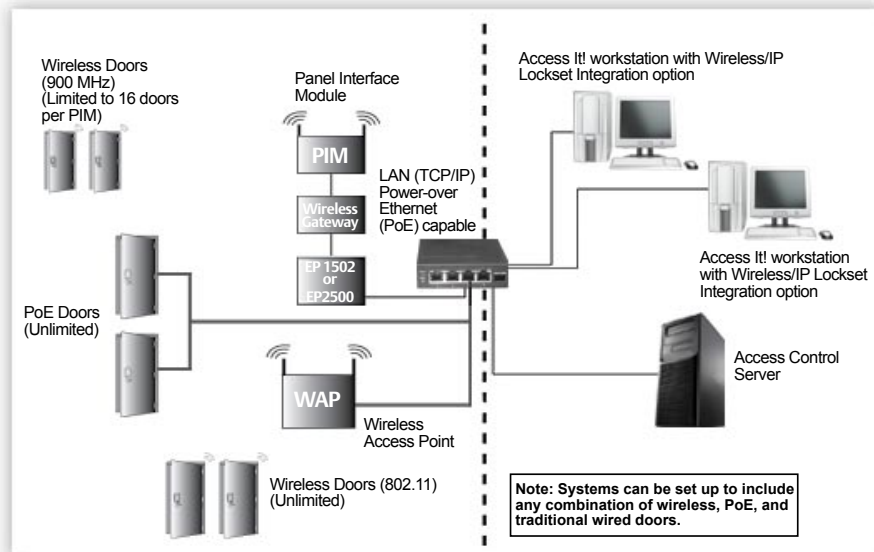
Wireless Doors (900 MHz) (Limited to 16 doors per PIM)

Panel Interface Module

PIM

Wireless Gateway

EP 1502 or EP2500

LAN (TCP/IP) Power-over Ethernet (PoE) capable

Access It! workstation with Wireless/IP Lockset Integration option

Access It! workstation with Wireless/IP Lockset Integration option

PoE Doors (Unlimited)

WAP

Wireless Access Point

Access Control Server

Wireless Doors (802.11) (Unlimited)

Note: Systems can be set up to include any combination of wireless, PoE, and traditional wired doors.